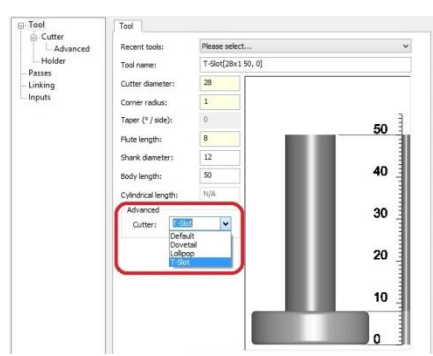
Tool
Cutter
Advanced
Holder
Passes
Linking
Inputs

Tool

Recent tools: Please select...
Tool name: T-Slot[28x1 50, 0]
Cutter diameter: 28
Corner radius: 1
Taper (° / side): 0
Flute length: 8
Shank diameter: 12
Body length: 50
Cylindrical length: N/A

Advanced
Cutter: T-Slot
Default
Dovetail
Lollipop
T-Slot

50
40
30
20
10
0